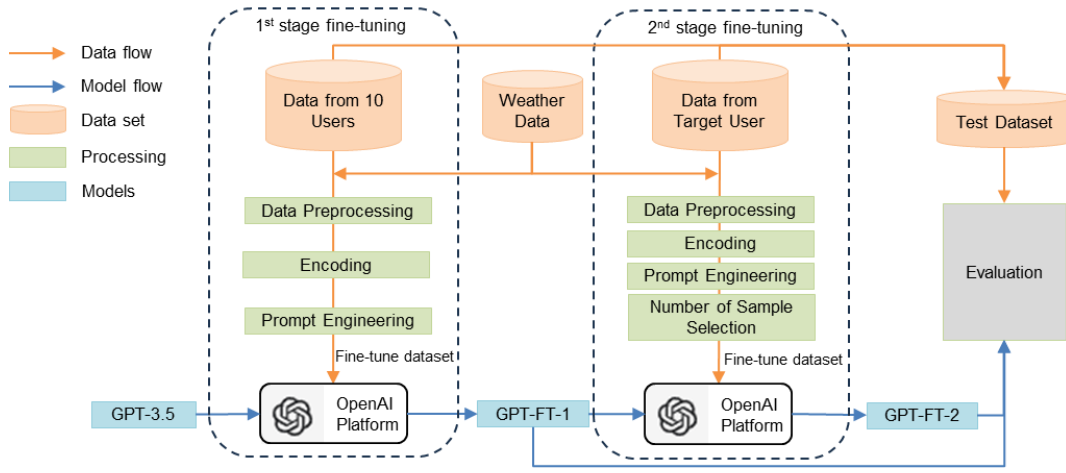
Data flow
Model flow
Data set
Processing
Models

$1^{st}$ stage fine-tuning

Data from 10 Users

Data Preprocessing

Encoding

Prompt Engineering

Fine-tune dataset

OpenAI Platform

GPT-3.5

Weather Data

GPT-FT-1

$2^{nd}$ stage fine-tuning

Data from Target User

Data Preprocessing

Encoding

Prompt Engineering

Number of Sample Selection

Fine-tune dataset

OpenAI Platform

GPT-FT-2

Test Dataset

Evaluation